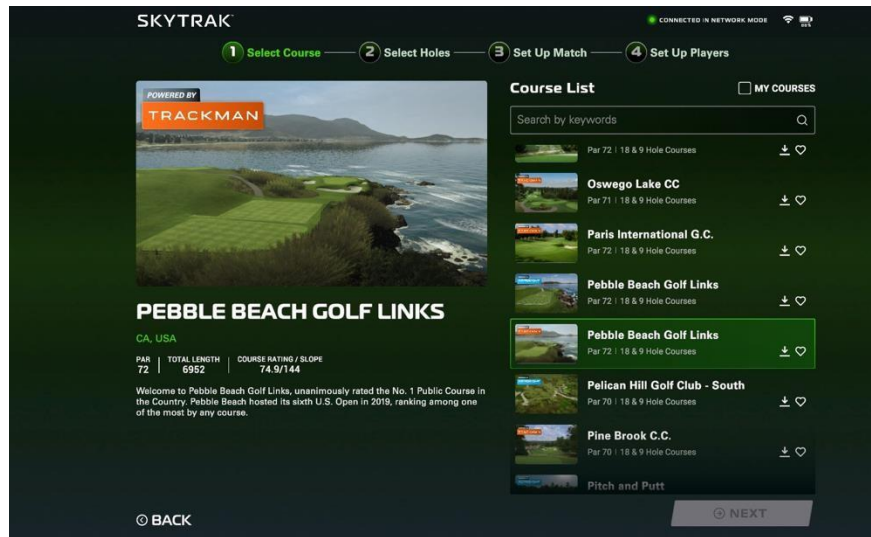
SKYTRAK

CONNECTED IN NETWORK MODE

1 Select Course 2 Select Holes 3 Set Up Match 4 Set Up Players

POWERED BY
TRACKMAN

PEBBLE BEACH GOLF LINKS

CA, USA

PAR 72 | TOTAL LENGTH 6952 | COURSE RATING / SLOPE 74.9/144

Welcome to Pebble Beach Golf Links, unanimously rated the No. 1 Public Course in the Country. Pebble Beach hosted its sixth U.S. Open in 2019, ranking among one of the most by any course.

Course List

MY COURSES

Search by keywords

Par 72 | 18 & 9 Hole Courses

Oswego Lake CC
Par 71 | 18 & 9 Hole Courses

Paris International G.C.
Par 72 | 18 & 9 Hole Courses

Pebble Beach Golf Links
Par 72 | 18 & 9 Hole Courses

Pebble Beach Golf Links
Par 72 | 18 & 9 Hole Courses

Pelican Hill Golf Club - South
Par 70 | 18 & 9 Hole Courses

Pine Brook C.C.
Par 70 | 18 & 9 Hole Courses

Pitch and Putt

BACK

NEXT